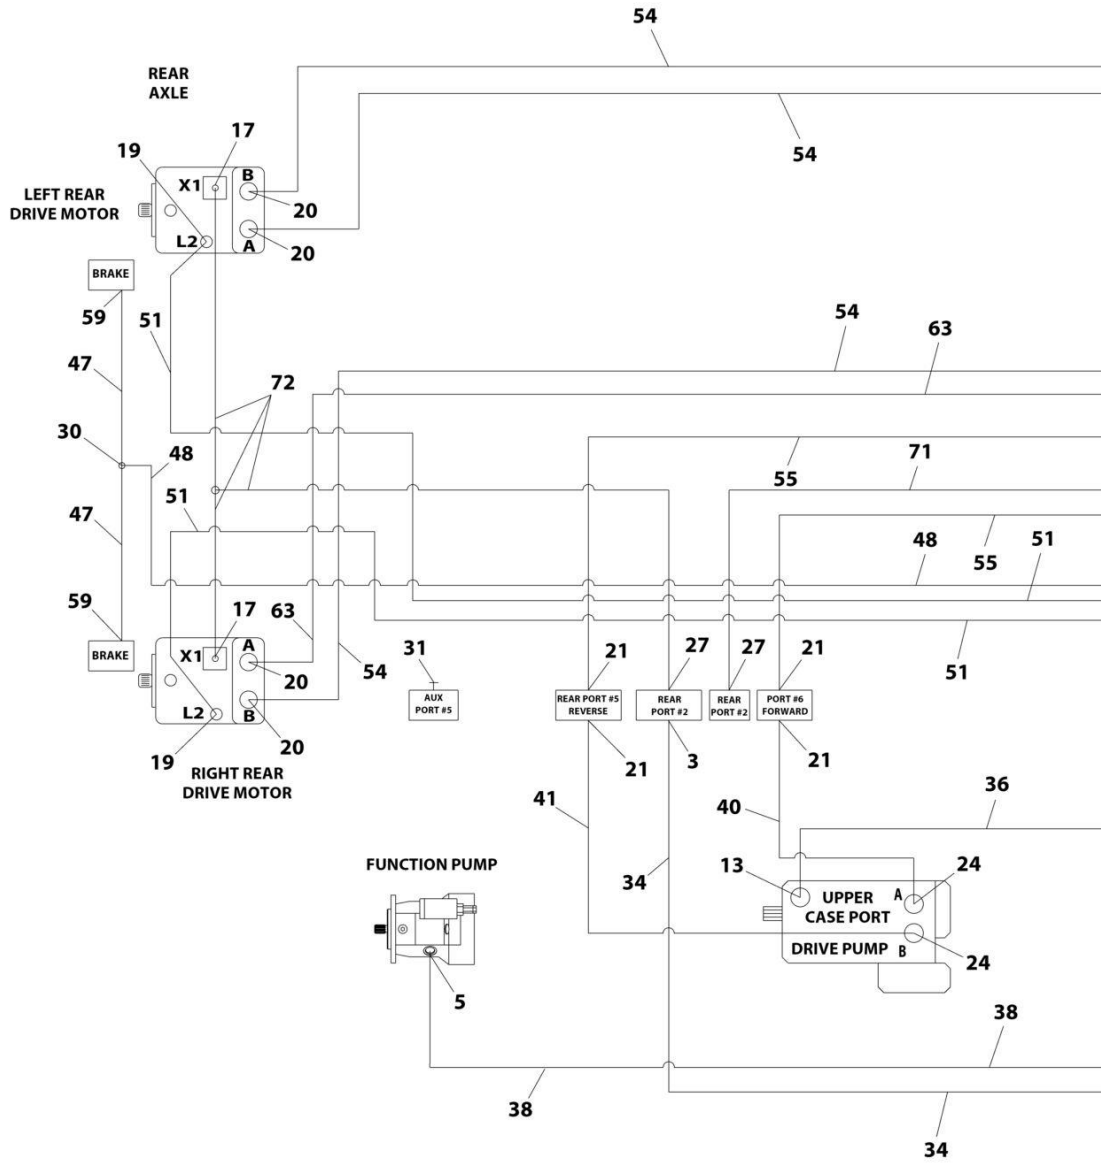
54

REAR AXLE

54

17

19

X1

B

LEFT REAR DRIVE MOTOR

20

L2

A

20

BRAKE

59

51

54

63

47

72

30

48

55

71

51

47

48

55

51

59

17

63

BRAKE

X1

A

54

20

L2

B

31

AUX PORT #5

21

REAR PORT #5 REVERSE

27

REAR PORT #2

27

REAR PORT #2

21

PORT #6 FORWARD

51

19

20

RIGHT REAR DRIVE MOTOR

21

3

21

41

40

36

FUNCTION PUMP

13

24

34

UPPER CASE PORT

A

DRIVE PUMP

B

24

5

38

38

34